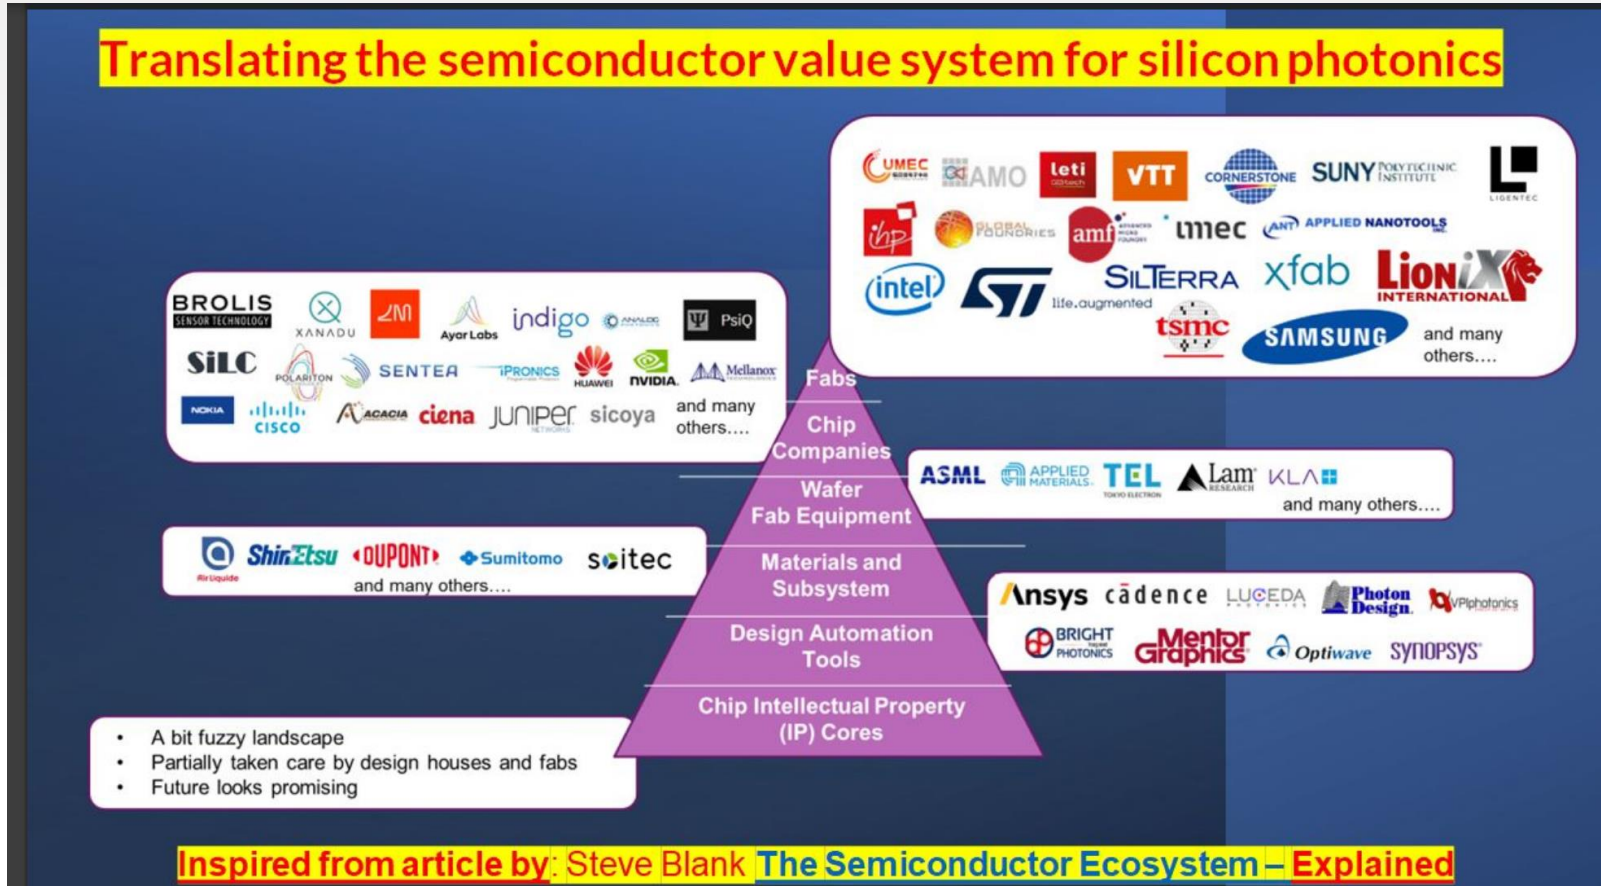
Translating the semiconductor value system for silicon photonics

CUMEC AMO leti VTT CORNERSTONE SUNY POLYTECHNIC INSTITUTE LIGENTEC
ihp GLOBALFOUNDRIES amf imec APPLIED NANOTOOLS
intel ST life.augmented SILTERRA xfab LioniX INTERNATIONAL
tsmc SAMSUNG and many others....

BROLIS SENSOR TECHNOLOGY XANADU Ayar Labs indigo ANALOG PsiQ
SiLC POLARITON SENTEA iPRONICS HUAWEI NVIDIA Mellanox
NOKIA CISCO ACACIA ciena JUNIPER NETWORKS sicoya and many others....

Fabs

Chip Companies

ASML APPLIED MATERIALS TEL TOKYO ELECTRON Lam RESEARCH KLA
and many others....

Wafer Fab Equipment

Air Liquide Shin-Etsu DUPONT Sumitomo soitec
and many others....

Materials and Subsystem

Ansys cādence LUCEDA PHOTONICS Photon Design VPIphotonics
BRIGHT PHOTONICS Mentor Graphics Optiwave SYNOPSYS

Design Automation Tools

Chip Intellectual Property (IP) Cores

• A bit fuzzy landscape
• Partially taken care by design houses and fabs
• Future looks promising

Inspired from article by: Steve Blank The Semiconductor Ecosystem – Explained